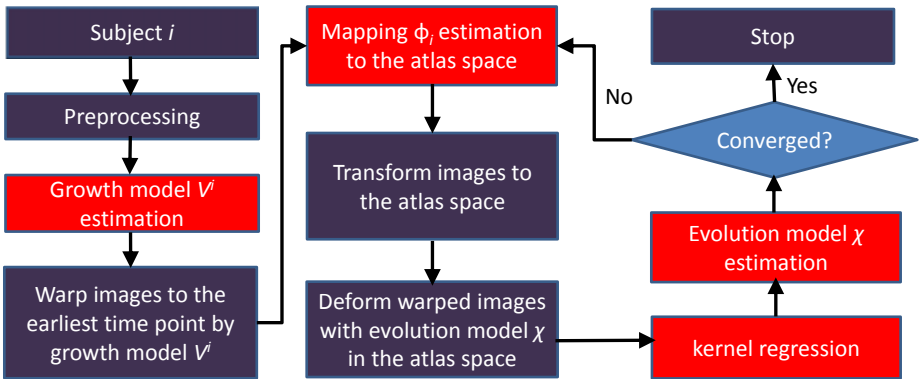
Subject $i$

Preprocessing

Growth model $V^i$ estimation

Warp images to the earliest time point by growth model $V^i$

Mapping $\phi_i$ estimation to the atlas space

Transform images to the atlas space

Deform warped images with evolution model $\chi$ in the atlas space

kernel regression

Evolution model $\chi$ estimation

Converged?

No

Yes

Stop